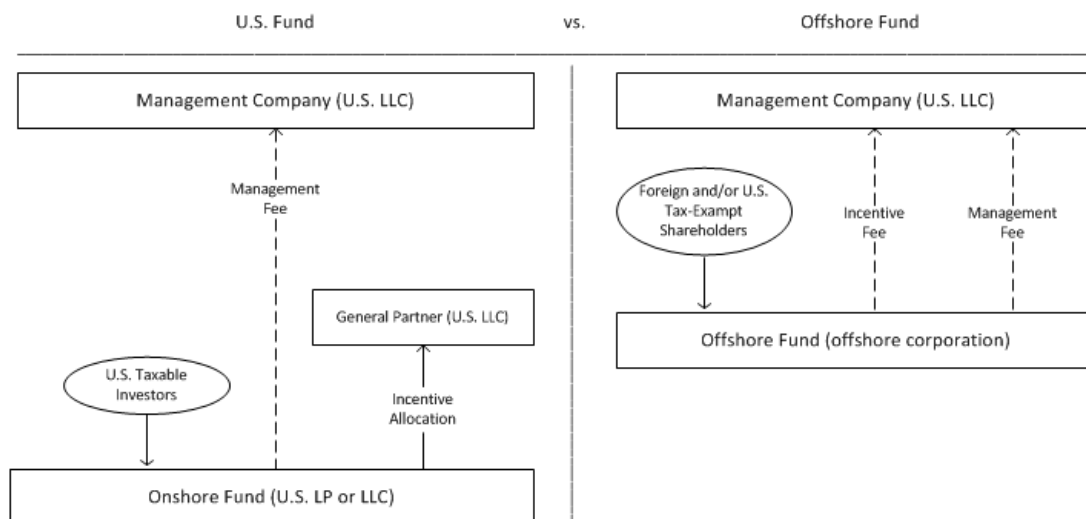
U.S. Fund

vs.

Offshore Fund

Management Company (U.S. LLC)

Management Fee

General Partner (U.S. LLC)

U.S. Taxable Investors

Incentive Allocation

Onshore Fund (U.S. LP or LLC)

Management Company (U.S. LLC)

Foreign and/or U.S. Tax-Exampt Shareholders

Incentive Fee

Management Fee

Offshore Fund (offshore corporation)